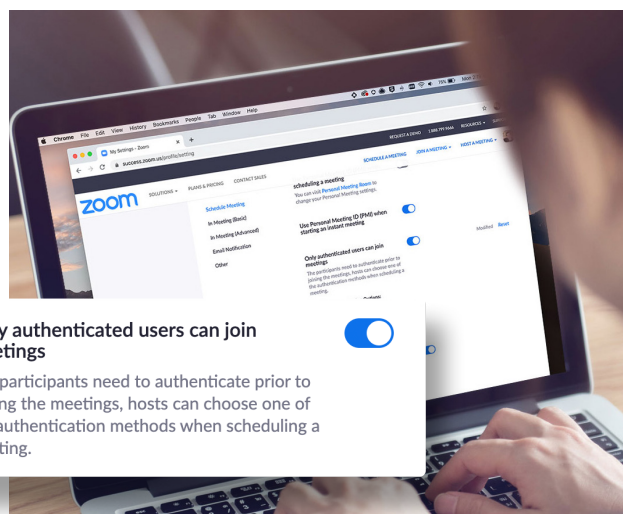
Chrome File Edit View History Bookmarks People Tab Window Help

My Settings - Zoom

success.zoom.us/profile/setting

REQUEST A DEMO 1.888.799.9666 RESOURCES SUPPORT

zoom SOLUTIONS PLANS & PRICING CONTACT SALES SCHEDULE A MEETING JOIN A MEETING HOST A MEETING

Schedule Meeting

In Meeting (Basic)

In Meeting (Advanced)

Email Notification

Other

scheduling a meeting

You can visit Personal Meeting Room to change your Personal Meeting settings.

Use Personal Meeting ID (PMI) when starting an instant meeting

Modified Reset

Only authenticated users can join meetings

The participants need to authenticate prior to joining the meetings, hosts can choose one of the authentication methods when scheduling a meeting.

y authenticated users can join etings

participants need to authenticate prior to ing the meetings, hosts can choose one of authentication methods when scheduling a ting.